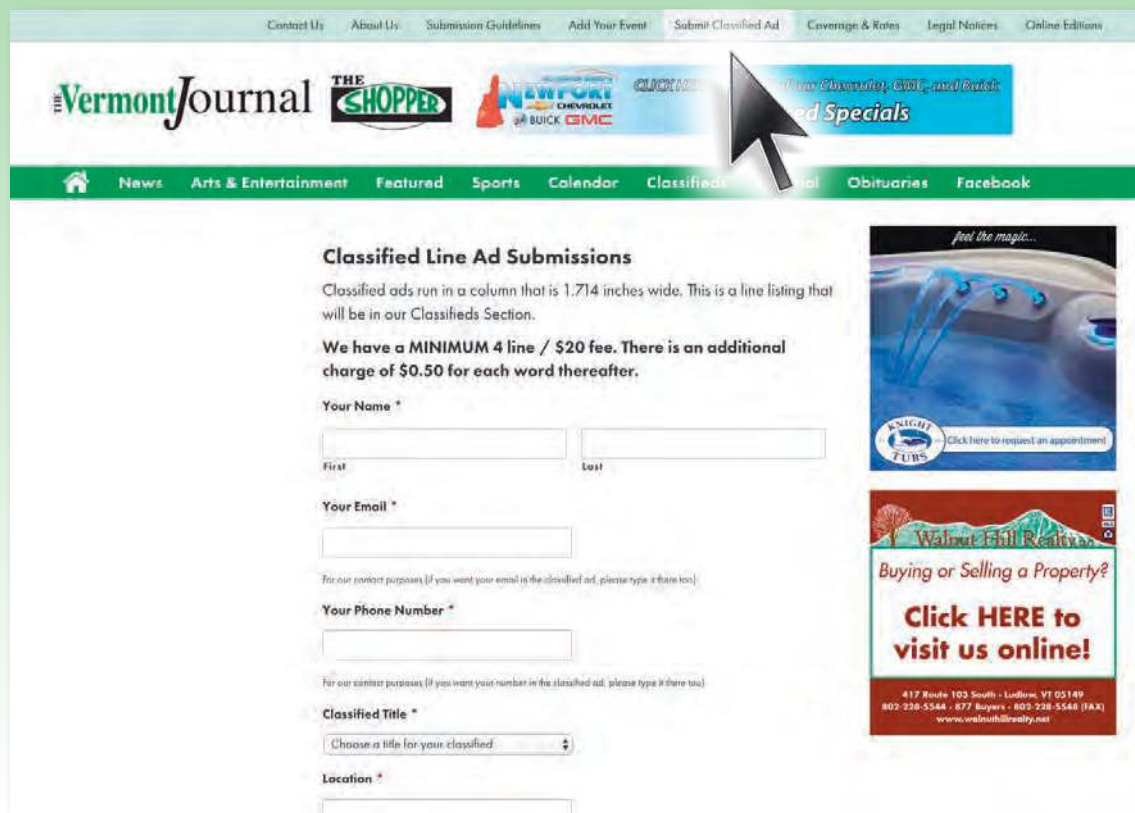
Contact Us About Us Submission Guidelines Add Your Event Submit Classified Ad Coverage & Rates Legal Notices Online Editions

THE Vermont Journal THE SHOPPER

NEWPORT CHEVROLET BUICK GMC CLICK H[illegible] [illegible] Your Chevrolet, GMC, and Buick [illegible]ed Specials

News Arts & Entertainment Featured Sports Calendar Classifieds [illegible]al Obituaries Facebook

Classified Line Ad Submissions

Classified ads run in a column that is 1.714 inches wide. This is a line listing that will be in our Classifieds Section.

We have a MINIMUM 4 line / $20 fee. There is an additional charge of $0.50 for each word thereafter.

Your Name *

First Last

Your Email *

For our contact purposes (if you want your email in the classified ad, please type it there too)

Your Phone Number *

For our contact purposes (if you want your number in the classified ad, please type it there too)

Classified Title *

Choose a title for your classified

Location *

feel the magic...

KNIGHT TUBS

Click here to request an appointment

Walnut Hill Realty

Buying or Selling a Property?

Click HERE to visit us online!

417 Route 103 South - Ludlow, VT 05149
802-228-5544 - 877 Buyers - 802-228-5548 (FAX)
www.walnuthillrealty.net